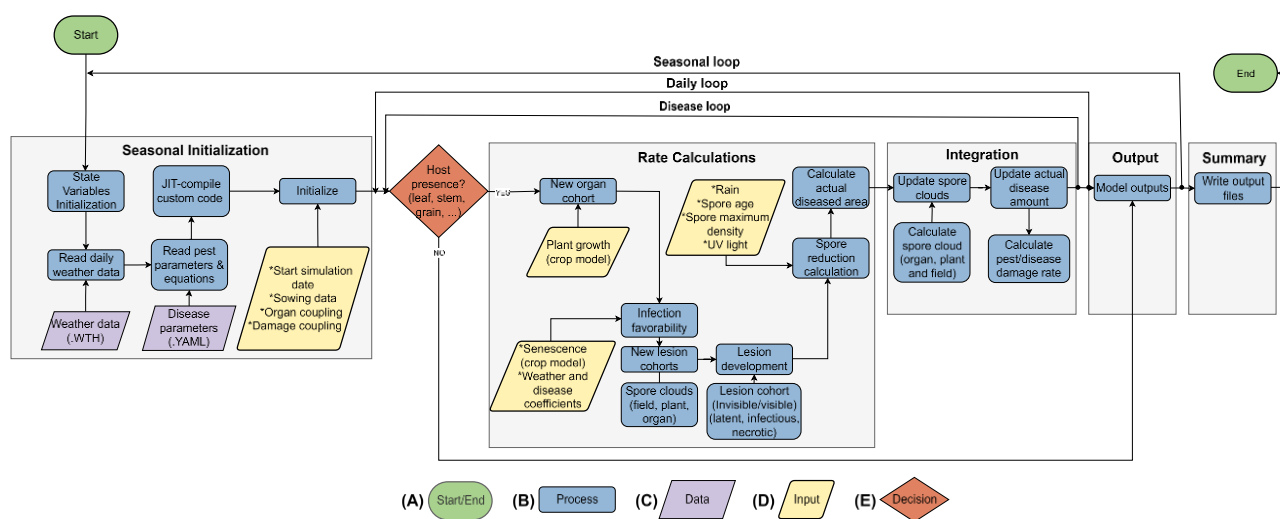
Start

Seasonal loop

End

Daily loop

Disease loop

Seasonal Initialization

State Variables Initialization

JIT-compile custom code

Initialize

Read daily weather data

Read pest parameters & equations

Weather data (.WTH)

Disease parameters (.YAML)

*Start simulation date
*Sowing data
*Organ coupling
*Damage coupling

Host presence? (leaf, stem, grain, ...)

YES

NO

Rate Calculations

New organ cohort

Plant growth (crop model)

*Rain
*Spore age
*Spore maximum density
*UV light

Calculate actual diseased area

Spore reduction calculation

Infection favorability

*Senescence (crop model)
*Weather and disease coefficients

New lesion cohorts

Lesion development

Spore clouds (field, plant, organ)

Lesion cohort (Invisible/visible) (latent, infectious, necrotic)

Integration

Update spore clouds

Update actual disease amount

Calculate spore cloud (organ, plant and field)

Calculate pest/disease damage rate

Output

Model outputs

Summary

Write output files

(A) Start/End (B) Process (C) Data (D) Input (E) Decision